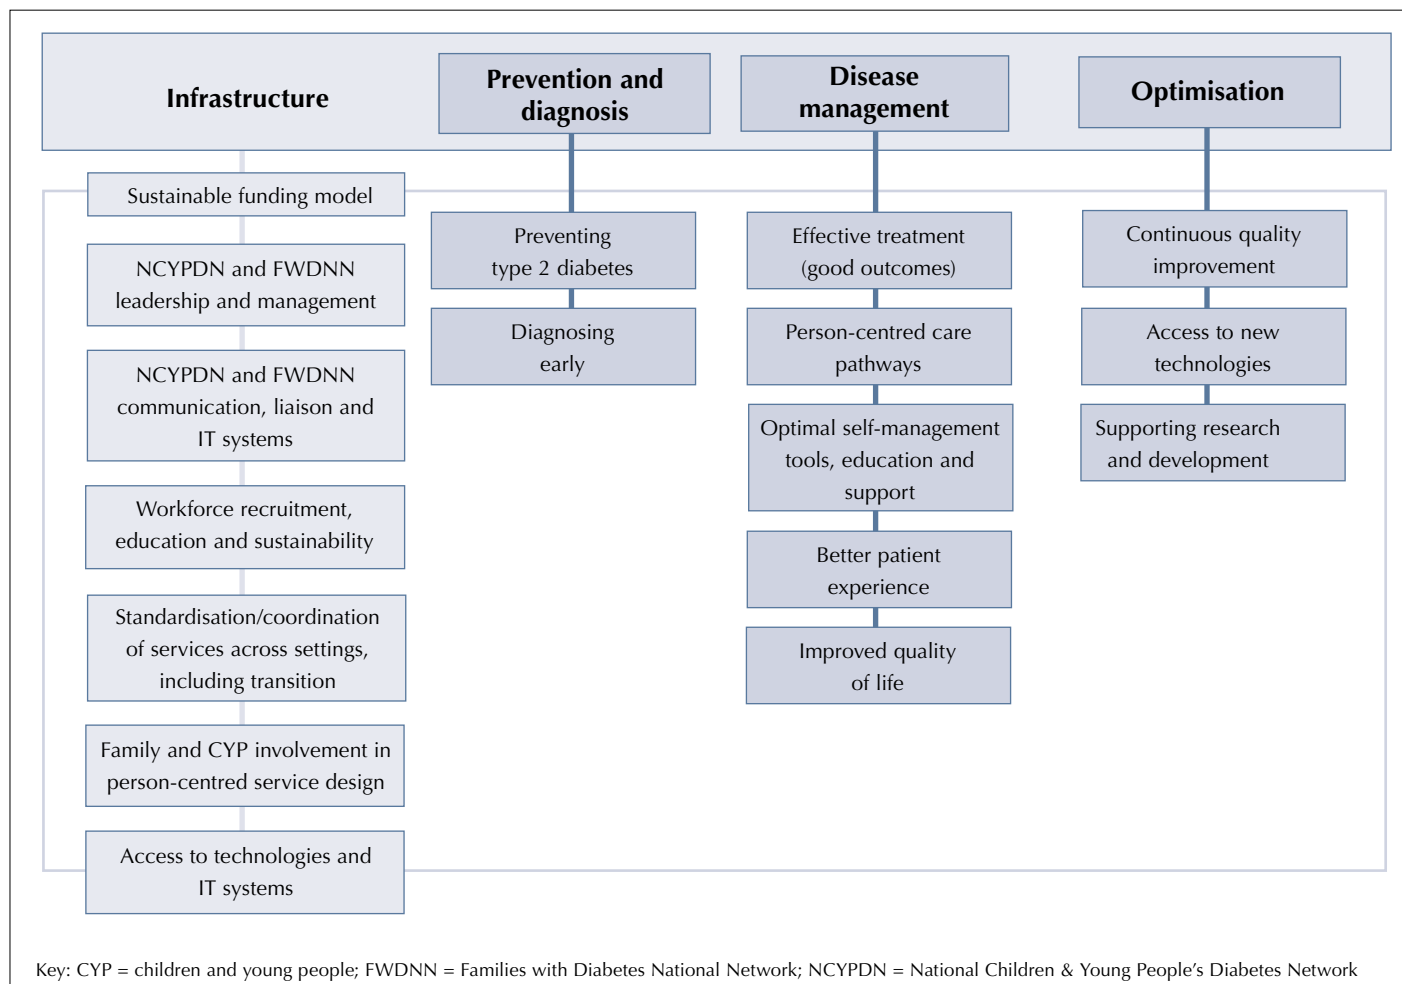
Infrastructure

Prevention and diagnosis

Disease management

Optimisation

Sustainable funding model

NCYPDN and FWDNN leadership and management

NCYPDN and FWDNN communication, liaison and IT systems

Workforce recruitment, education and sustainability

Standardisation/coordination of services across settings, including transition

Family and CYP involvement in person-centred service design

Access to technologies and IT systems

Preventing type 2 diabetes

Diagnosing early

Effective treatment (good outcomes)

Person-centred care pathways

Optimal self-management tools, education and support

Better patient experience

Improved quality of life

Continuous quality improvement

Access to new technologies

Supporting research and development

Key: CYP = children and young people; FWDNN = Families with Diabetes National Network; NCYPDN = National Children & Young People's Diabetes Network